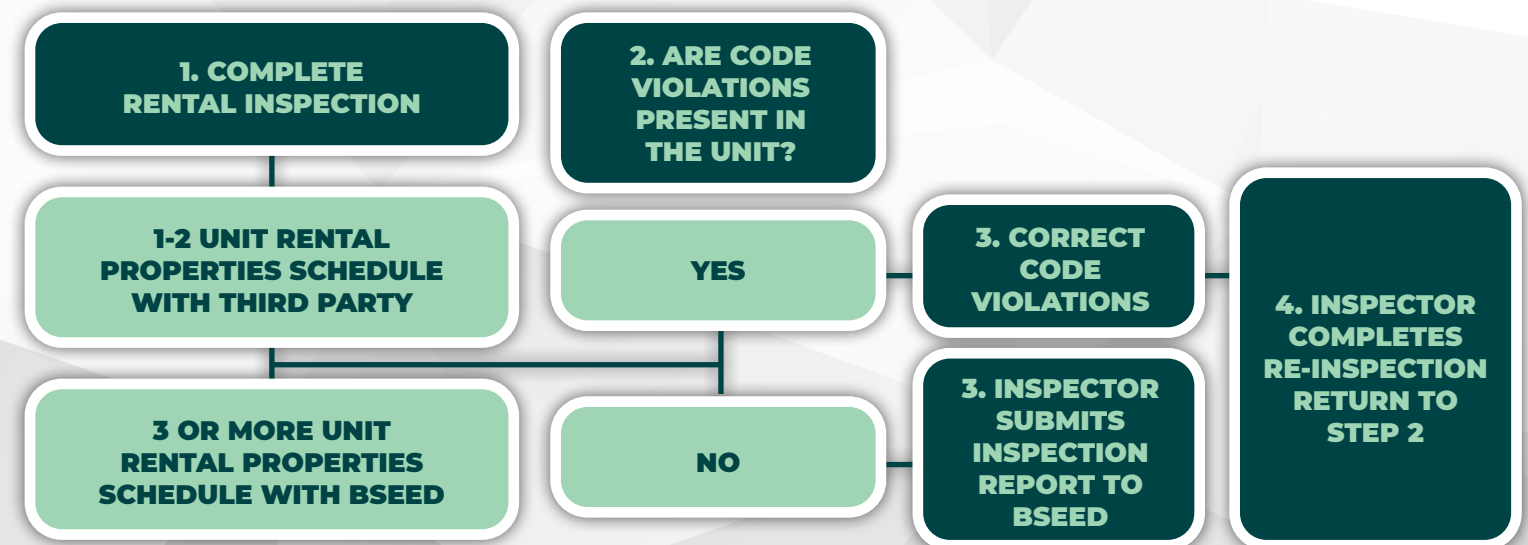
1. COMPLETE RENTAL INSPECTION

1-2 UNIT RENTAL PROPERTIES SCHEDULE WITH THIRD PARTY

3 OR MORE UNIT RENTAL PROPERTIES SCHEDULE WITH BSEED

2. ARE CODE VIOLATIONS PRESENT IN THE UNIT?

YES

NO

3. CORRECT CODE VIOLATIONS

3. INSPECTOR SUBMITS INSPECTION REPORT TO BSEED

4. INSPECTOR COMPLETES RE-INSPECTION RETURN TO STEP 2